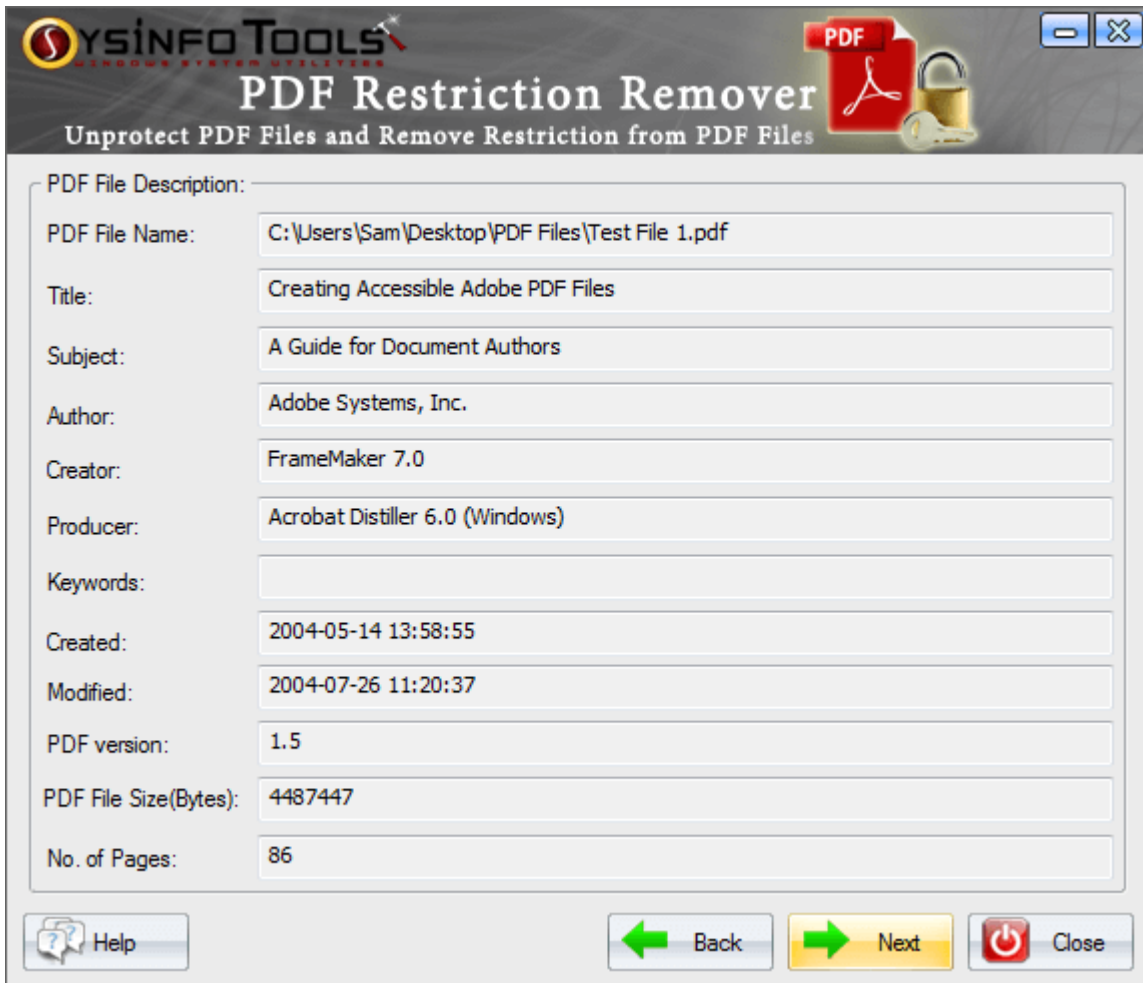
SYSINFO TOOLS
WINDOWS SYSTEM UTILITIES

PDF Restriction Remover
Unprotect PDF Files and Remove Restriction from PDF Files

PDF

PDF File Description:

| | |
|---|---|
| PDF File Name: | C:\Users\Sam\Desktop\PDF Files\Test File 1.pdf |
| Title: | Creating Accessible Adobe PDF Files |
| Subject: | A Guide for Document Authors |
| Author: | Adobe Systems, Inc. |
| Creator: | FrameMaker 7.0 |
| Producer: | Acrobat Distiller 6.0 (Windows) |
| Keywords: | |
| Created: | 2004-05-14 13:58:55 |
| Modified: | 2004-07-26 11:20:37 |
| PDF version: | 1.5 |
| PDF File Size(Bytes): | 4487447 |
| No. of Pages: | 86 |

Help
Back
Next
Close